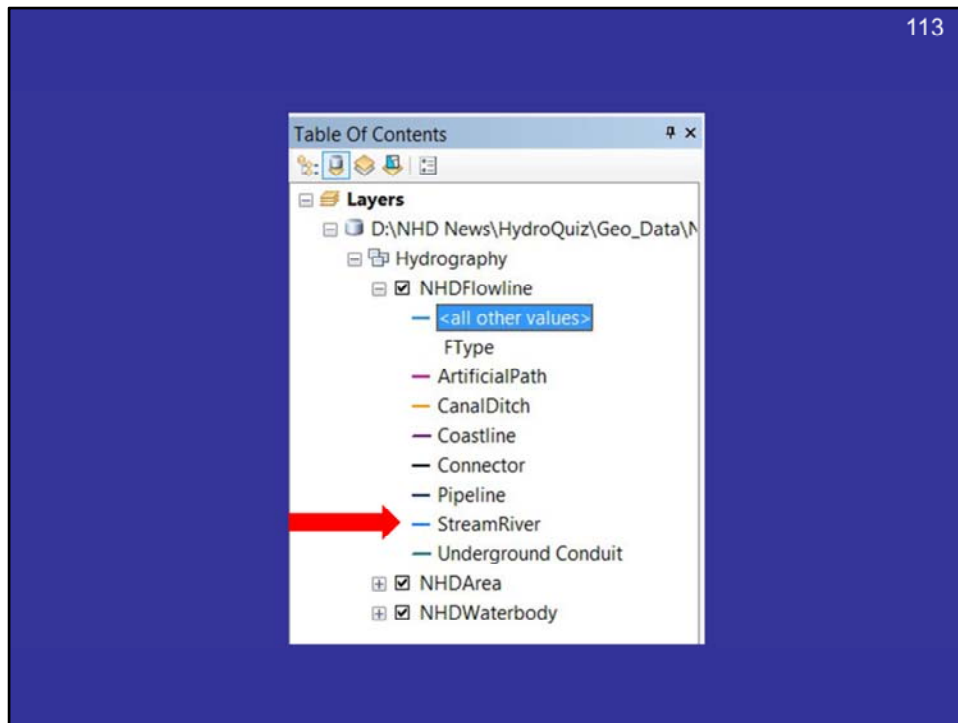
113

Table Of Contents

Layers

D:\NHD News\HydroQuiz\Geo_Data\N

Hydrography

NHDFlowline

<all other values>

FType

ArtificialPath

CanalDitch

Coastline

Connector

Pipeline

StreamRiver

Underground Conduit

NHDArea

NHDWaterbody